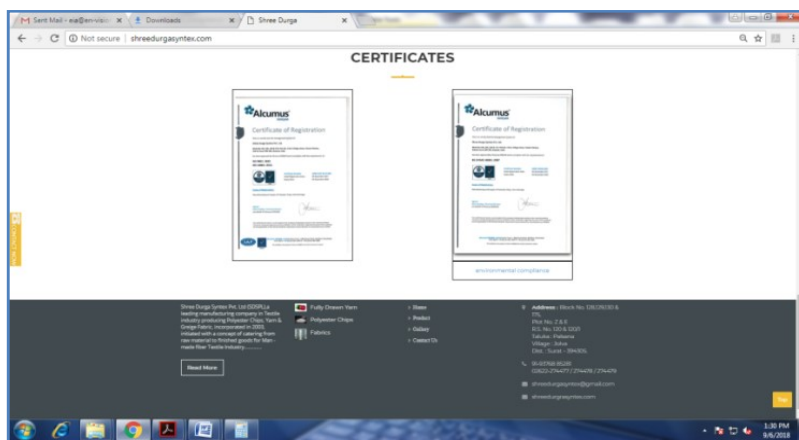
M Sent Mail - ea@en-visi ×
Downloads ×
Shree Durga ×
Not secure | shreedurgasyntex.com

CERTIFICATES

Alcumus
Certificate of Registration

Alcumus
Certificate of Registration

environmental compliance

Shree Durga Syntex Pvt. Ltd (SDSPL) a leading manufacturing company in Textile industry producing Polyester Chips, Yarn & Greige Fabric. Incorporated in 2001 initiated with a concept of catering from raw material to finished goods for Man-made fiber Textile Industry...........

Read More

Fully Drawn Yarn
Polyester Chips
Fabrics

Share
Product
Gallery
Contact Us

Address : Block No 128,129,130 & 775,
Plot No. 2 & 8
R.S. No. 130 & 1320
Taluka : Palsana
Village : Jolva
Dist : Surat - 394305.

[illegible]
02622-274477 / 274478 / 274479

shreedurgasyntex@gmail.com

shreedurgasyntex.com

1:30 PM
8/6/2018